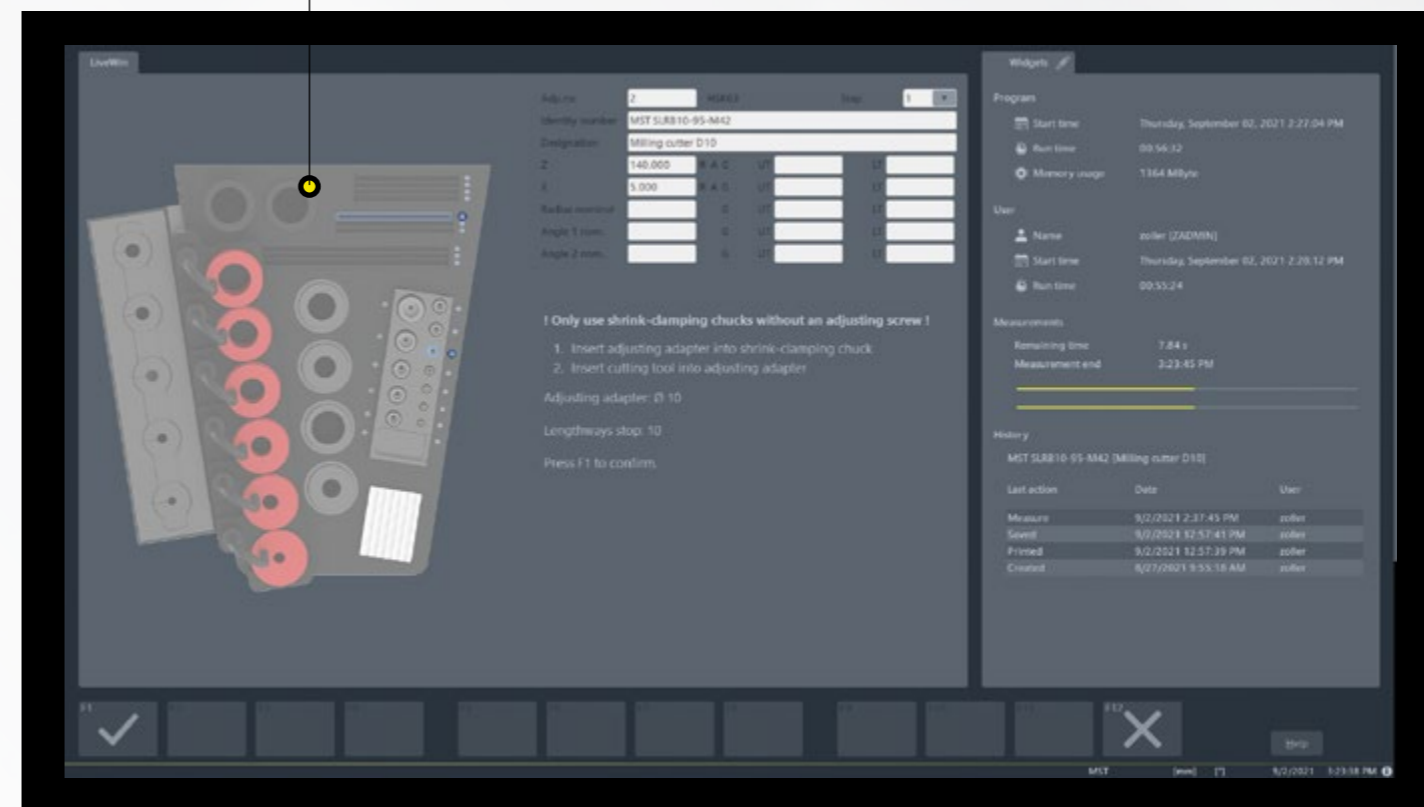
LiveWin

Adp.no. 2 HSP03 Step 1

Identity number MST SLR810-95-M42

Designation Milling cutter D10

Z 140.000 R A G UT LT

X 5.000 R A G UT LT

Radius nominal 0 UT LT

Angle 1 nom. 0 UT LT

Angle 2 nom. 0 UT LT

! Only use shrink-clamping chucks without an adjusting screw !

1. Insert adjusting adapter into shrink-clamping chuck
2. Insert cutting tool into adjusting adapter

Adjusting adapter: Ø 10

Lengthways stop: 10

Press F1 to confirm.

Widgets

Program

Start time Thursday, September 02, 2021 2:27:04 PM

Run time 00:56:32

Memory usage 1364 MByte

User

Name zoller (ZADMIN)

Start time Thursday, September 02, 2021 2:28:12 PM

Run time 00:55:24

Measurements

Remaining time 7.84 s

Measurement end 3:23:45 PM

History

MST SLR810-95-M42 (Milling cutter D10)

| Last action | Date | User |
|---|---|---|
| Measure | 9/2/2021 2:37:45 PM | zoller |
| Saved | 9/2/2021 12:57:41 PM | zoller |
| Printed | 9/2/2021 12:57:39 PM | zoller |
| Created | 8/27/2021 9:55:18 AM | zoller |

F1

F12

Help

MST [mm] [°] 9/2/2021 3:23:38 PM